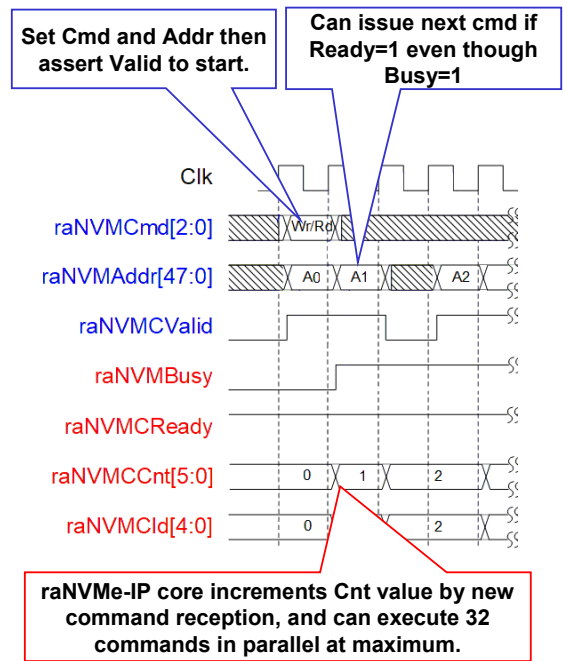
Set Cmd and Addr then assert Valid to start.

Can issue next cmd if Ready=1 even though Busy=1

Clk

raNVMCmd[2:0]

Wr/Rd

raNVMAddr[47:0]

A0

A1

A2

raNVMCValid

raNVMBusy

raNVMCReady

raNVMCCnt[5:0]

0

1

2

raNVMCId[4:0]

0

raNVMe-IP core increments Cnt value by new command reception, and can execute 32 commands in parallel at maximum.